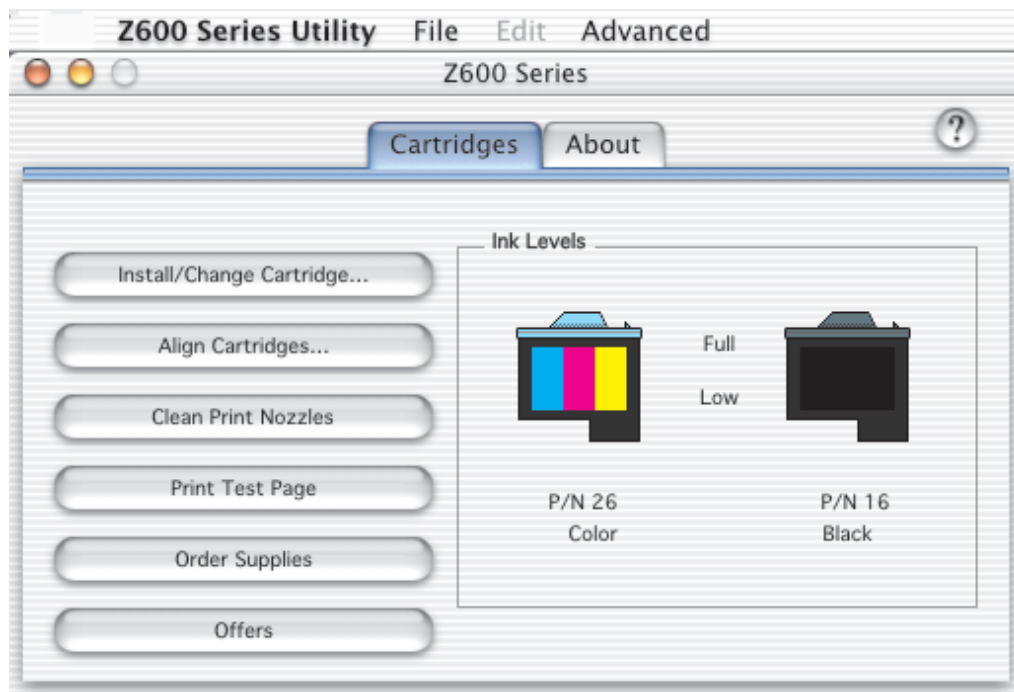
Z600 Series Utility File Edit Advanced

Z600 Series

Cartridges About

?

Install/Change Cartridge...

Align Cartridges...

Clean Print Nozzles

Print Test Page

Order Supplies

Offers

Ink Levels

Full

Low

P/N 26
Color

P/N 16
Black